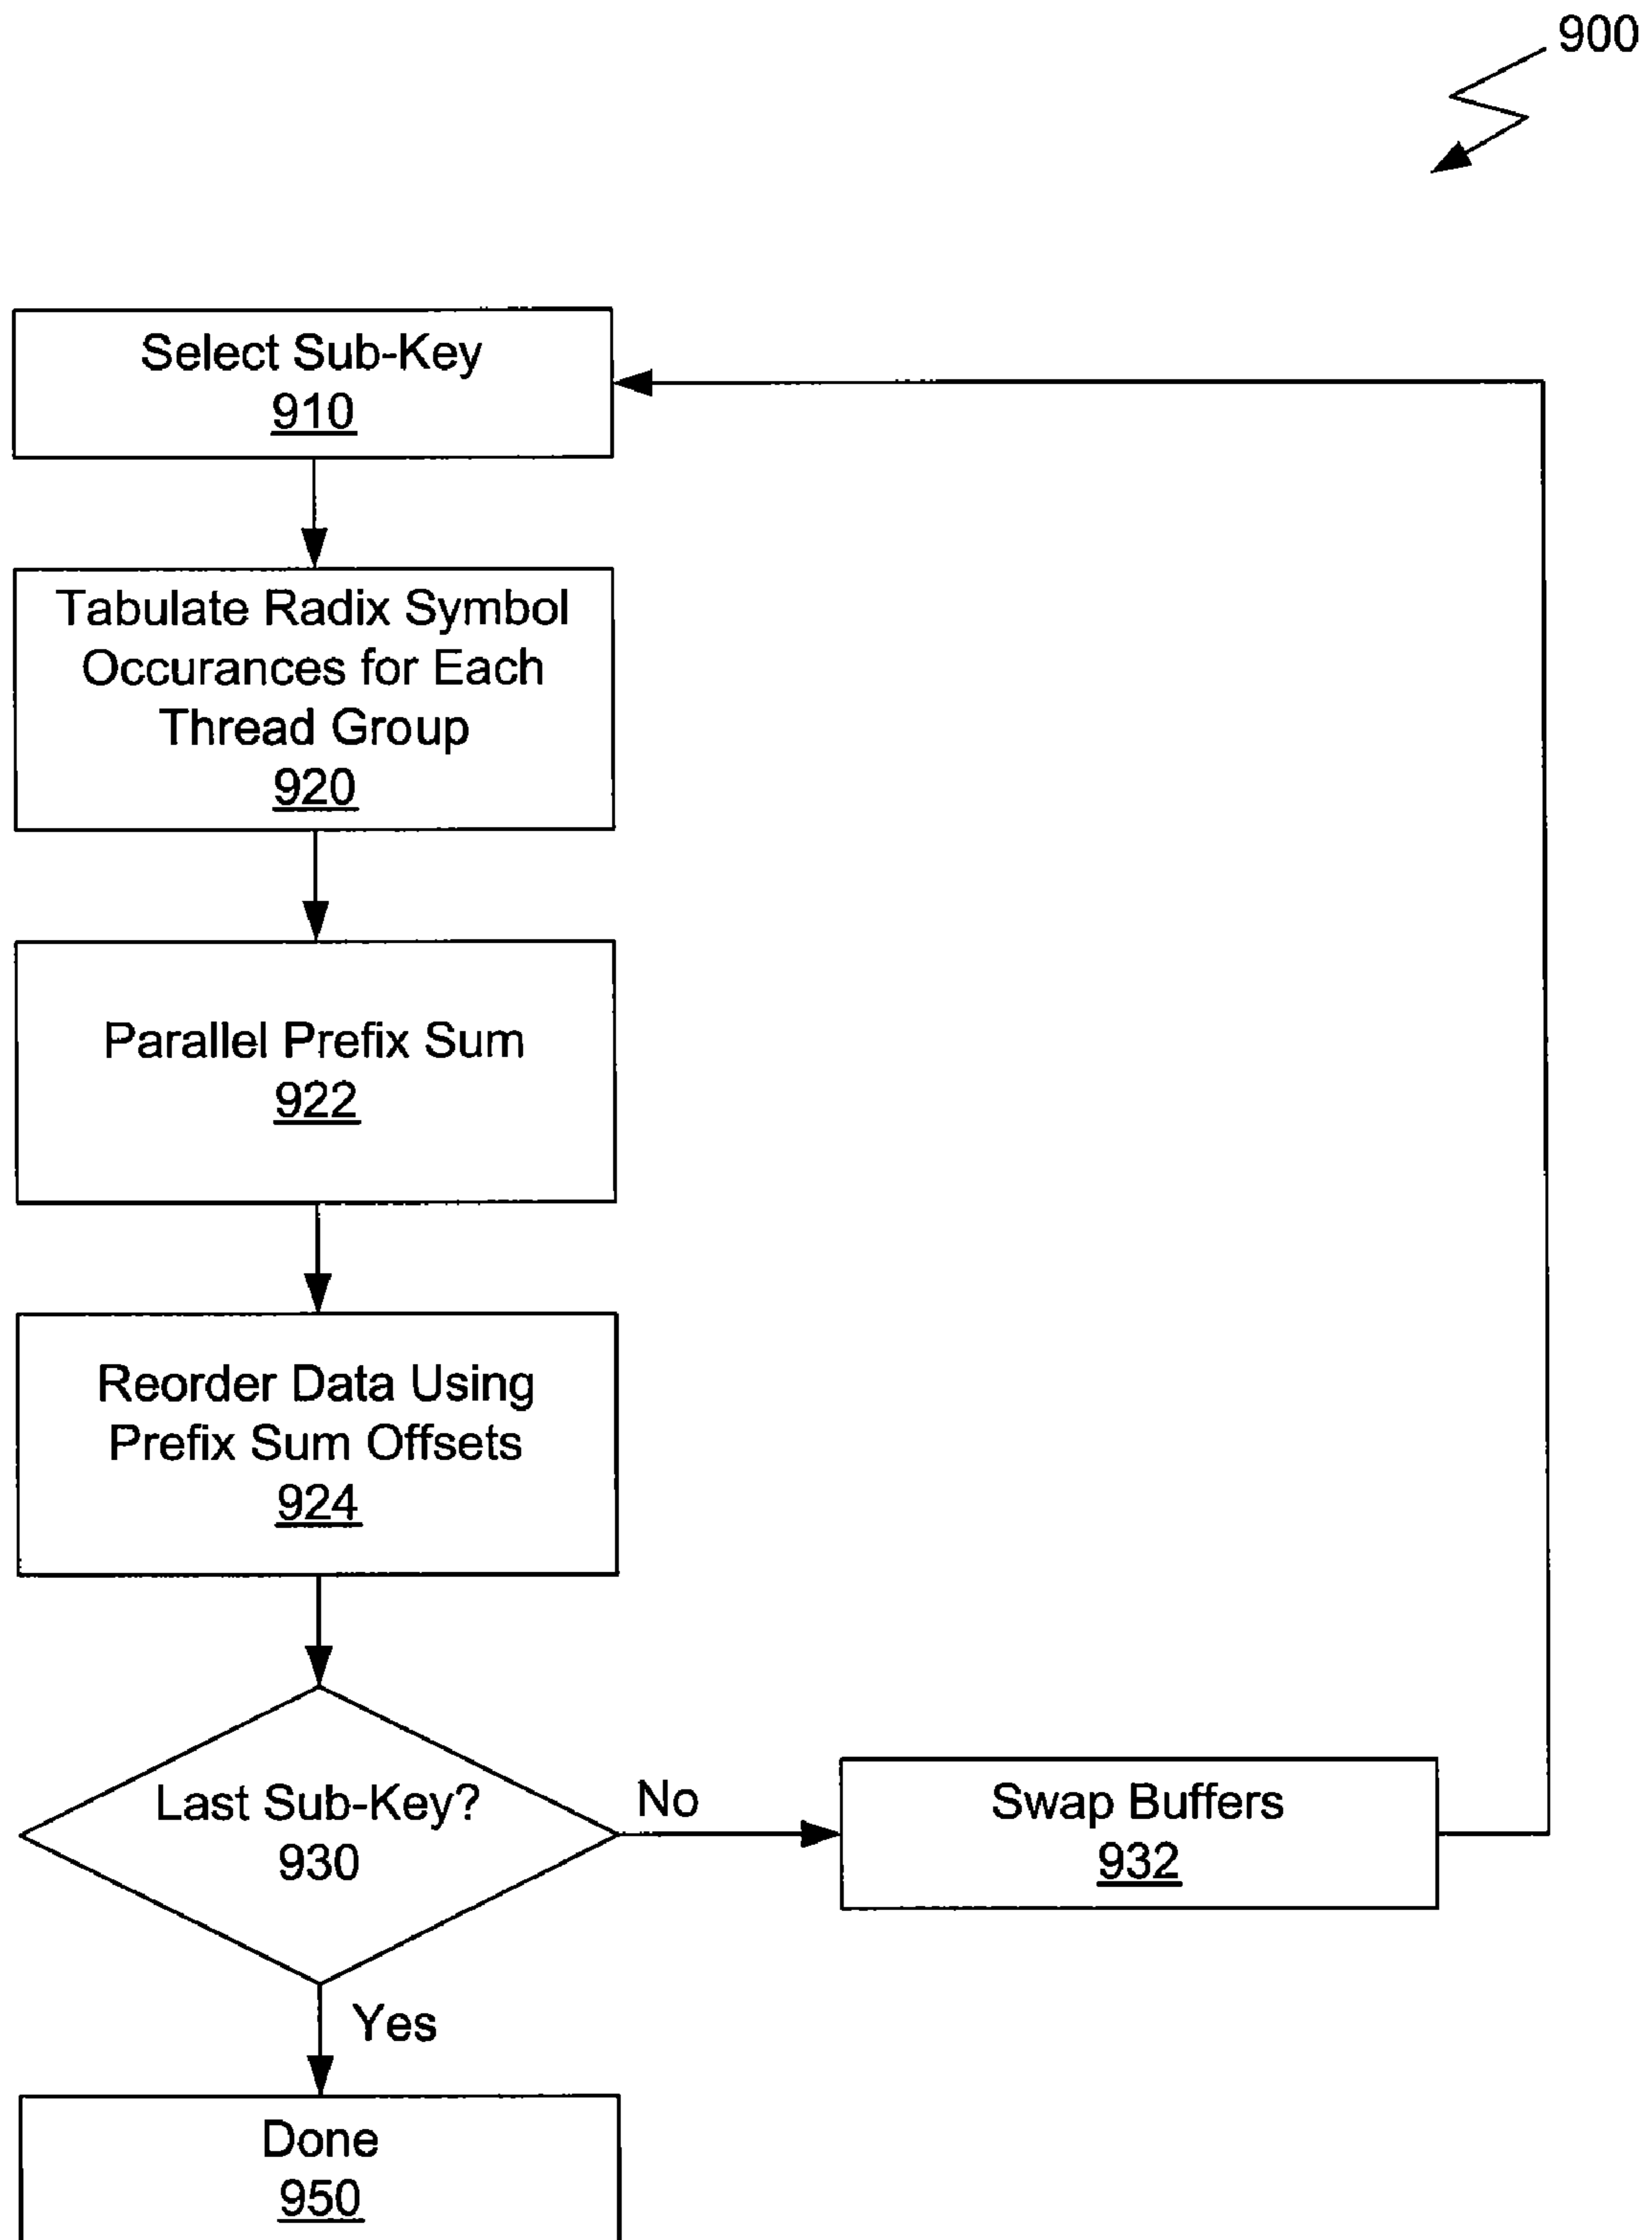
900

Select Sub-Key
910

Tabulate Radix Symbol Occurances for Each Thread Group
920

Parallel Prefix Sum
922

Reorder Data Using Prefix Sum Offsets
924

Last Sub-Key?
930

No

Swap Buffers
932

Yes

Done
950